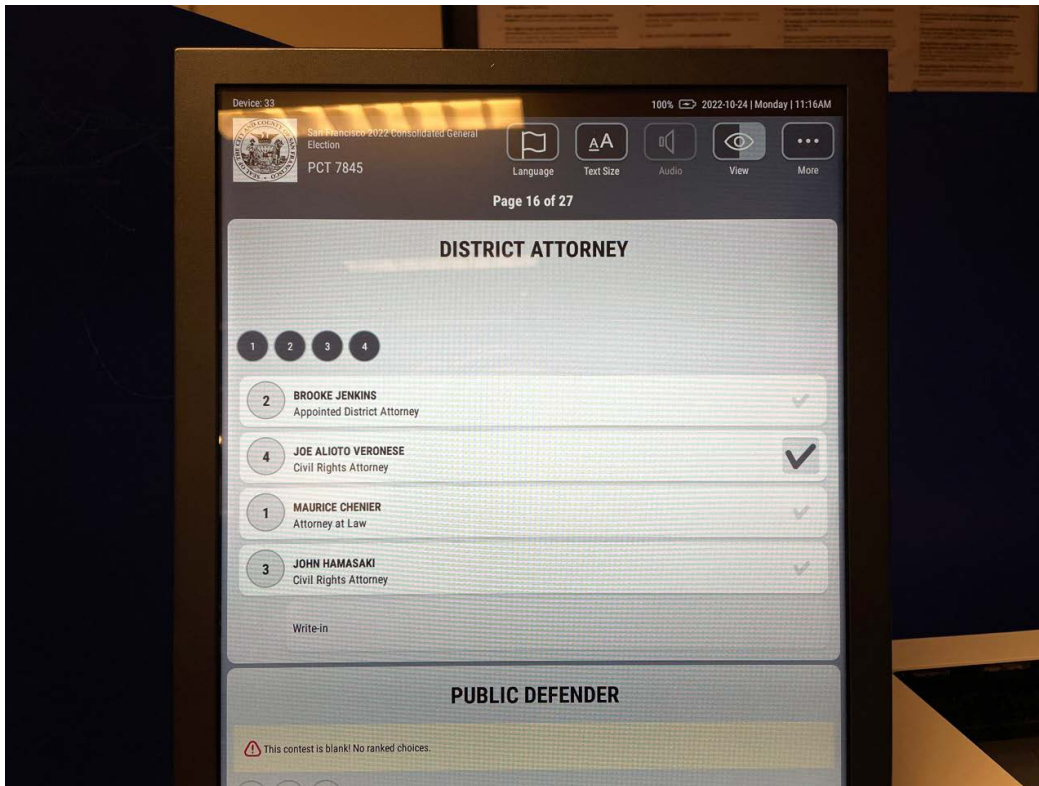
Device: 33

100% 2022-10-24 | Monday | 11:16AM

San Francisco 2022 Consolidated General Election

PCT 7845

Language

AA

Text Size

Audio

View

...

More

Page 16 of 27

DISTRICT ATTORNEY

1 2 3 4

2 BROOKE JENKINS
Appointed District Attorney

4 JOE ALIOTO VERONESE
Civil Rights Attorney

1 MAURICE CHENIER
Attorney at Law

3 JOHN HAMASAKI
Civil Rights Attorney

Write-in

PUBLIC DEFENDER

This contest is blank! No ranked choices.